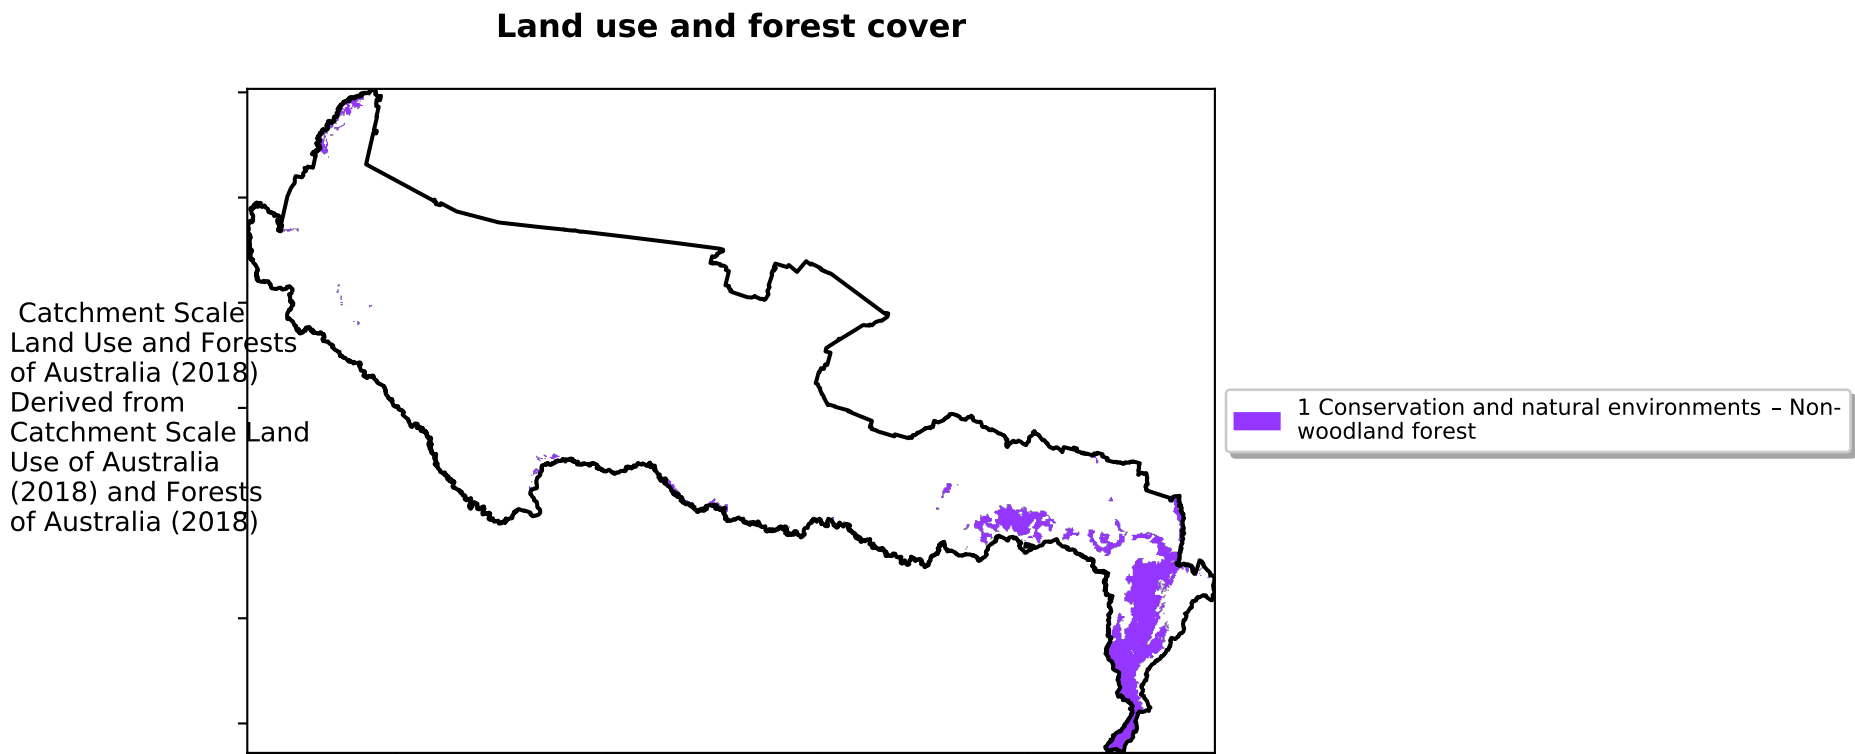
Land use and forest cover

Catchment Scale Land Use and Forests of Australia (2018) Derived from Catchment Scale Land Use of Australia (2018) and Forests of Australia (2018)

1 Conservation and natural environments – Non-woodland forest